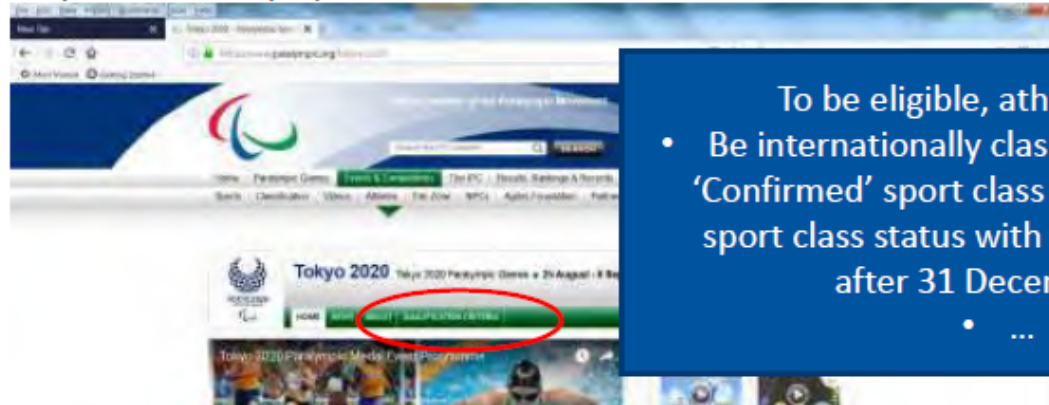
Tokyo 2020

Tokyo 2020 Tokyo 2020 Paralympic Games • 25 August - 6 Se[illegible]

HOME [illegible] ABOUT QUALIFICATION CRITERIA

Tokyo 2020 Paralympic Medal Event Programme

To be eligible, ath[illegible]
• Be internationally clas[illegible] 'Confirmed' sport class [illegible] sport class status with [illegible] after 31 Decer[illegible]
• ...